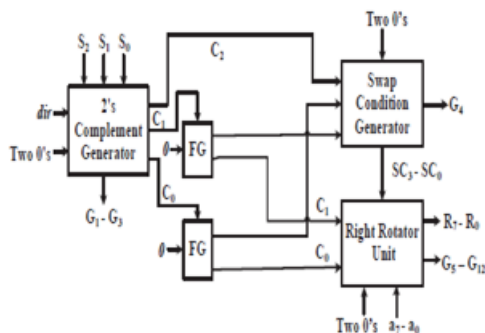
Two 0's

$S_2$ $S_1$ $S_0$

$C_2$

dir

2's Complement Generator

Two 0's

$C_1$

0

FG

Swap Condition Generator

$G_4$

$SC_3 - SC_0$

$C_0$

0

FG

$C_1$

$C_0$

$G_1 - G_3$

Right Rotator Unit

$R_7 - R_0$

$G_5 - G_{12}$

Two 0's

$a_7 - a_0$